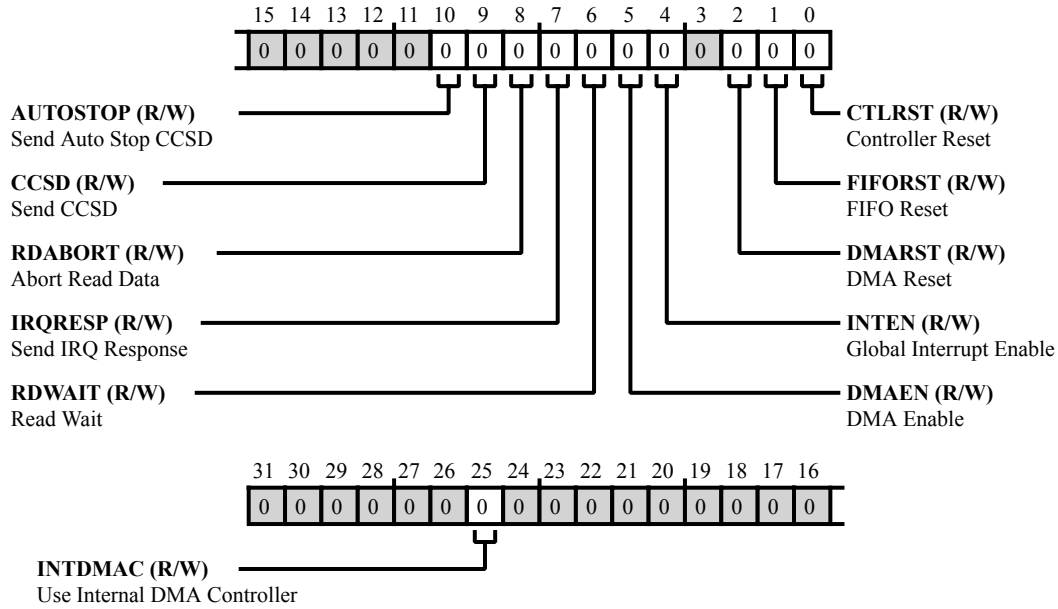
15 14 13 12 11 10 9 8 7 6 5 4 3 2 1 0

| 0 | 0 | 0 | 0 | 0 | 0 | 0 | 0 | 0 | 0 | 0 | 0 | 0 | 0 | 0 | 0 |
|---|---|---|---|---|---|---|---|---|---|---|---|---|---|---|---|

**AUTOSTOP (R/W)**
Send Auto Stop CCSD

**CCSD (R/W)**
Send CCSD

**RDABORT (R/W)**
Abort Read Data

**IRQRESP (R/W)**
Send IRQ Response

**RDWAIT (R/W)**
Read Wait

**CTLRST (R/W)**
Controller Reset

**FIFORST (R/W)**
FIFO Reset

**DMARST (R/W)**
DMA Reset

**INTEN (R/W)**
Global Interrupt Enable

**DMAEN (R/W)**
DMA Enable

31 30 29 28 27 26 25 24 23 22 21 20 19 18 17 16

| 0 | 0 | 0 | 0 | 0 | 0 | 0 | 0 | 0 | 0 | 0 | 0 | 0 | 0 | 0 | 0 |
|---|---|---|---|---|---|---|---|---|---|---|---|---|---|---|---|

**INTDMAC (R/W)**
Use Internal DMA Controller